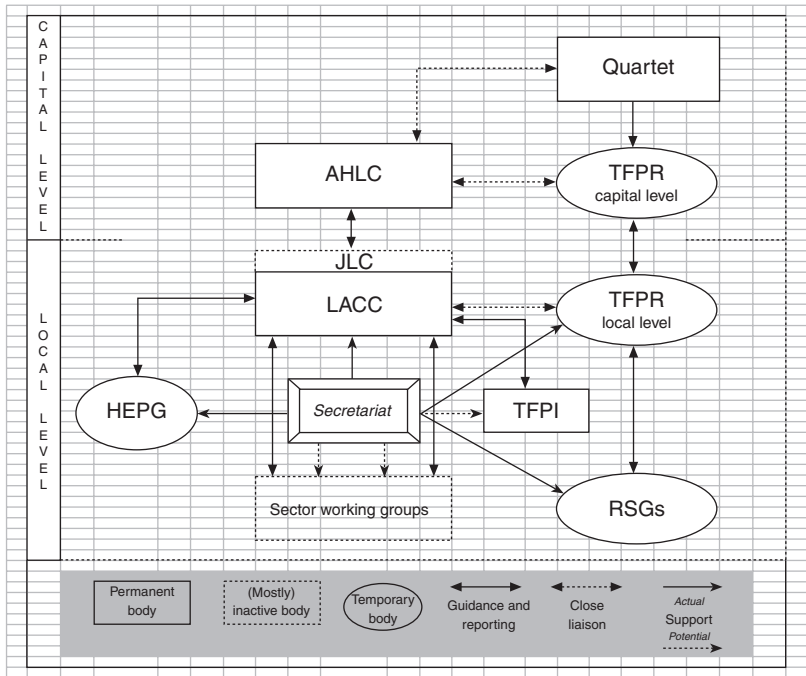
CAPITAL LEVEL

Quartet

AHLC

TFPR
capital level

LOCAL LEVEL

JLC

LACC

TFPR
local level

HEPG

Secretariat

TFPI

Sector working groups

RSGs

Permanent body

(Mostly) inactive body

Temporary body

Guidance and reporting

Close liaison

Actual
Support
Potential